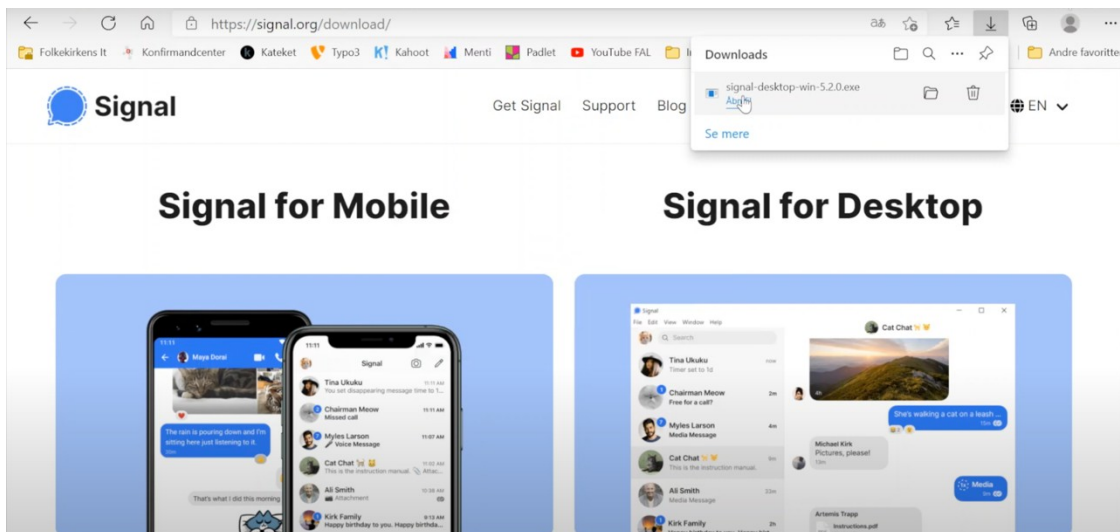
https://signal.org/download/

Folkekirkens It Konfirmandcenter Kateket Typo3 Kahoot Menti Padlet YouTube FAL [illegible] Andre favoritter

Downloads

signal-desktop-win-5.2.0.exe
Åbn

Se mere

Signal

Get Signal Support Blog EN

Signal for Mobile

Signal for Desktop

11:11
Maya Doral
The rain is pouring down and I'm sitting here just listening to it.
That's what I did this morning

11:11
Signal
Tina Ukuku
You set disappearing message time to 1...
Chairman Meow
Missed call
Myles Larson
Voice Message
Cat Chat
This is the instruction manual.
Ali Smith
Attachment
Kirk Family
Happy birthday to you. Happy birthda...

Signal
File Edit View Window Help
Search
Tina Ukuku
Timer set to 1d
Chairman Meow
Free for a call?
Myles Larson
Media Message
Cat Chat
This is the instruction manual.
Ali Smith
Media Message
Kirk Family
Cat Chat
She's walking a cat on a leash ...
Michael Kirk
Pictures, please!
Media
Artemis Trapp
Instructions.pdf